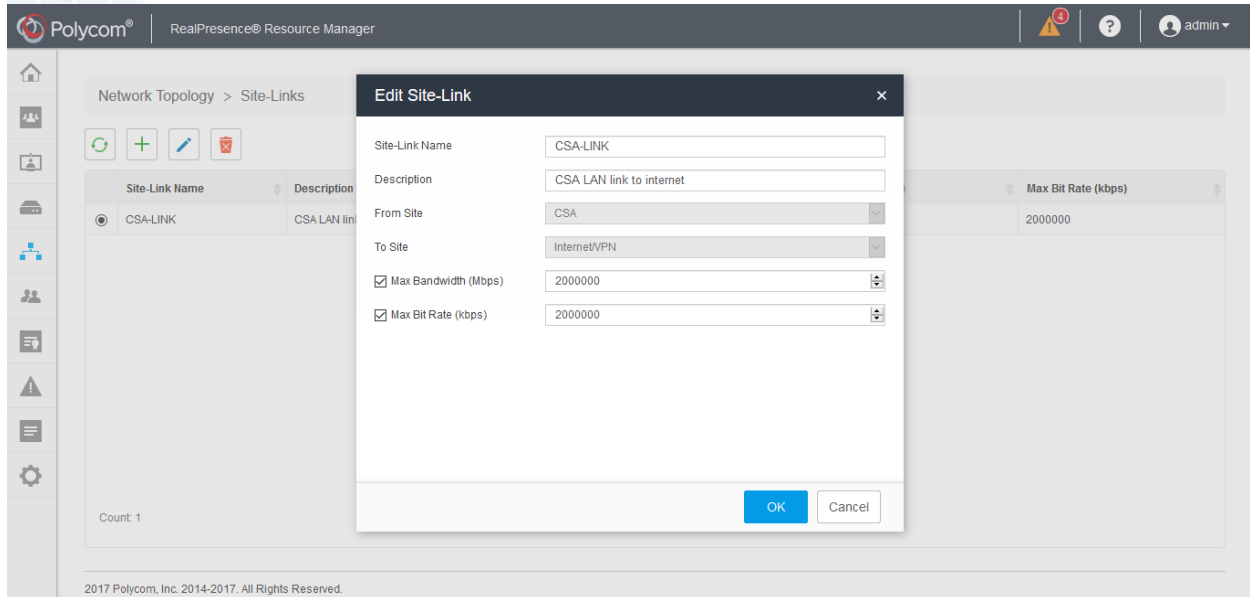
Polycom® RealPresence® Resource Manager

4

admin

Network Topology > Site-Links

| Site-Link Name | Description | Max Bit Rate (kbps) |
|---|---|---|
| CSA-LINK | CSA LAN lin | 2000000 |

Count: 1

Edit Site-Link

Site-Link Name CSA-LINK

Description CSA LAN link to internet

From Site CSA

To Site Internet/VPN

Max Bandwidth (Mbps) 2000000

Max Bit Rate (kbps) 2000000

OK Cancel

2017 Polycom, Inc. 2014-2017. All Rights Reserved.